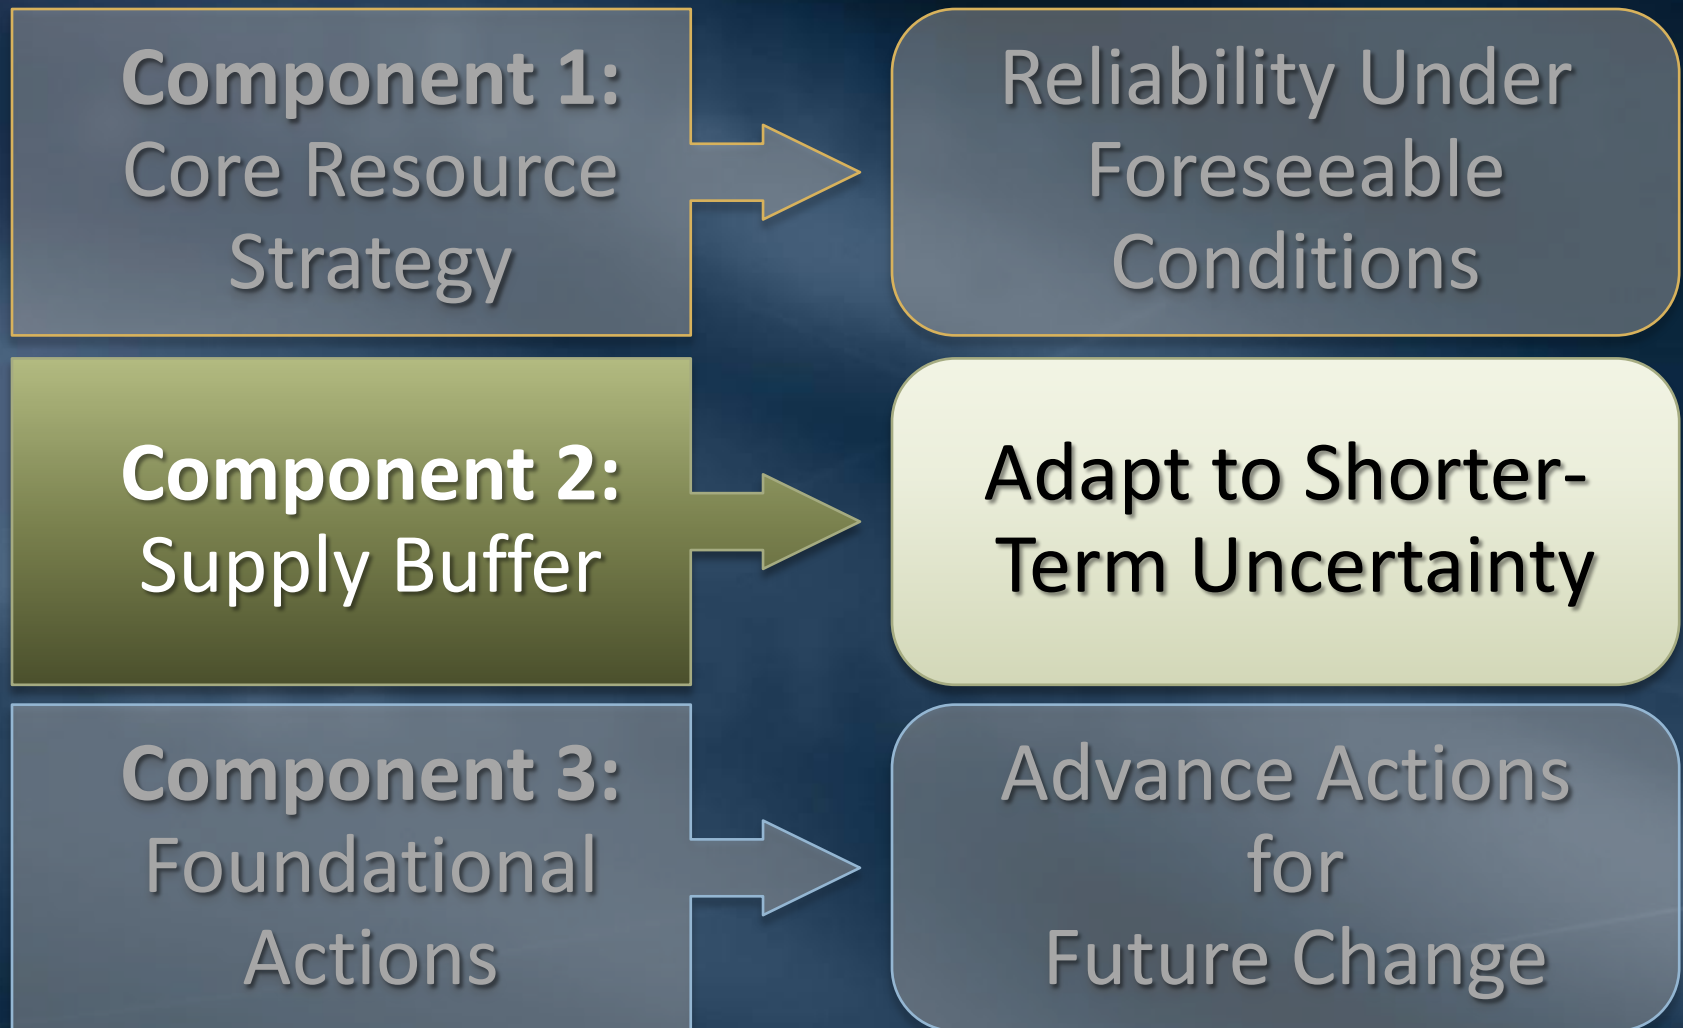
Component 1:
Core Resource Strategy

Reliability Under Foreseeable Conditions

Component 2:
Supply Buffer

Adapt to Shorter-Term Uncertainty

Component 3:
Foundational Actions

Advance Actions for Future Change